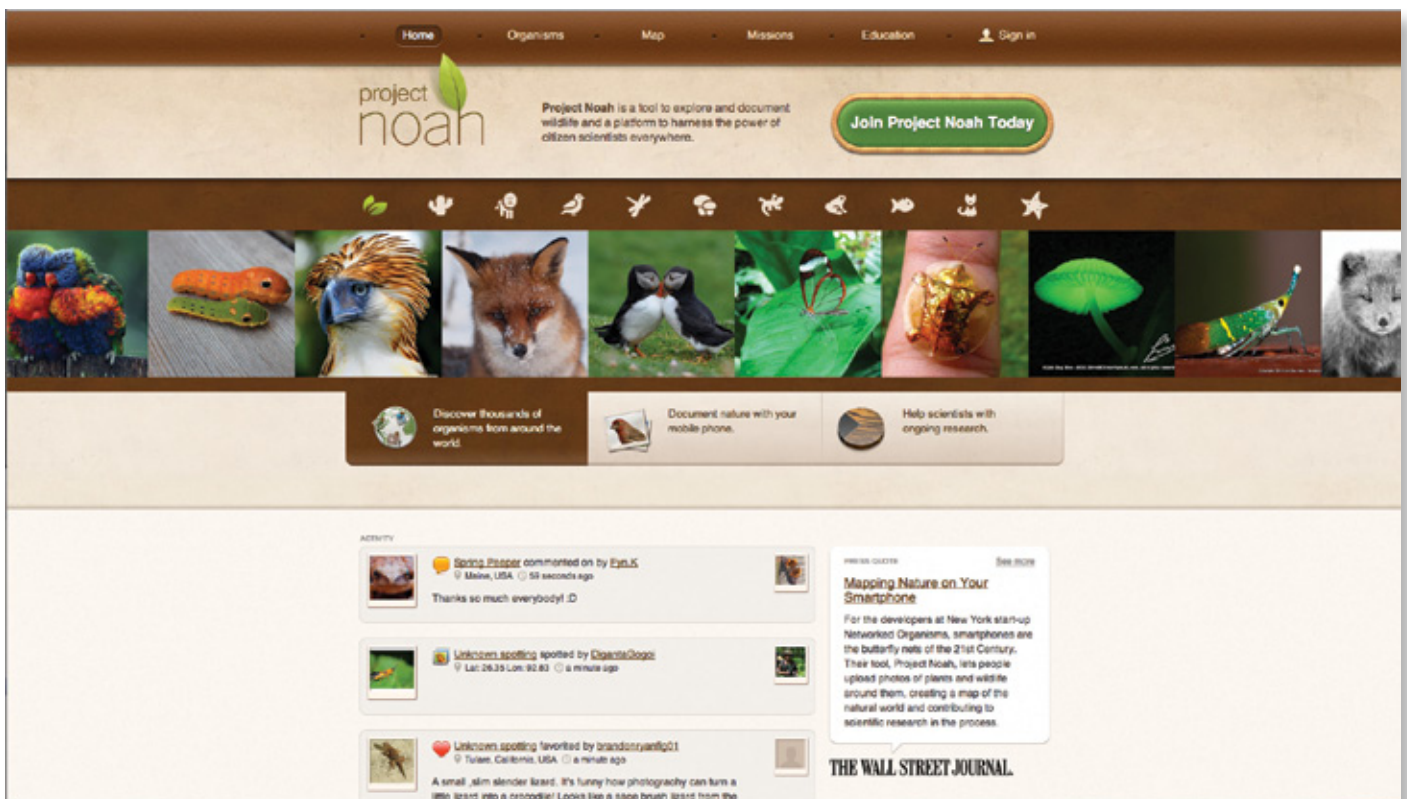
Home Organisms Map Missions Education Sign in

project noah

**Project Noah** is a tool to explore and document wildlife and a platform to harness the power of citizen scientists everywhere.

Join Project Noah Today

Discover thousands of organisms from around the world.

Document nature with your mobile phone.

Help scientists with ongoing research.

ACTIVITY

Spring Peeper commented on by Fyn.K
Maine, USA 59 seconds ago

Thanks so much everybody! :D

Unknown spotting spotted by DigantaGogoi
Lat: 26.35 Lon: 92.83 a minute ago

Unknown spotting favorited by brandonryanfig01
Tulare, California, USA a minute ago

A small ,slim slender lizard. It's funny how photography can turn a little lizard into a crocodile! Looks like a sage brush lizard from the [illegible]

PRESS QUOTE See more

Mapping Nature on Your Smartphone

For the developers at New York start-up Networked Organisms, smartphones are the butterfly nets of the 21st Century. Their tool, Project Noah, lets people upload photos of plants and wildlife around them, creating a map of the natural world and contributing to scientific research in the process.

THE WALL STREET JOURNAL.